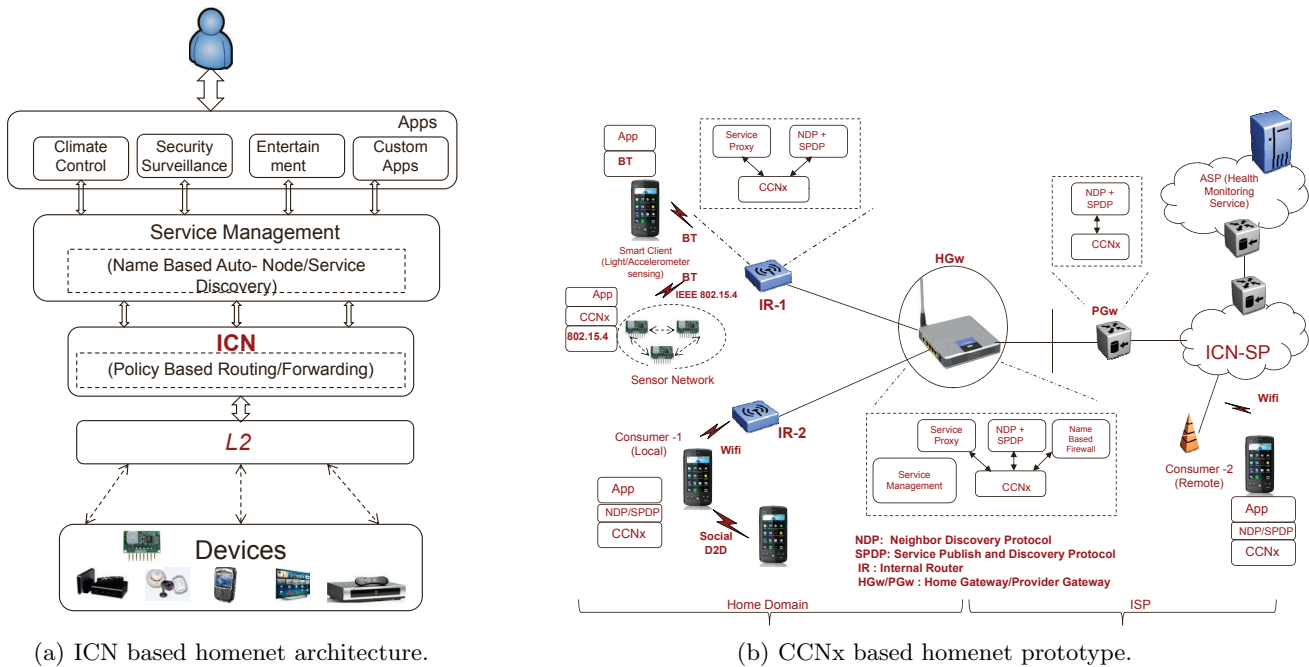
Apps

Climate Control

Security Surveillance

Entertainment

Custom Apps

Service Management

(Name Based Auto- Node/Service Discovery)

ICN

(Policy Based Routing/Forwarding)

L2

Devices

(a) ICN based homenet architecture.

App

BT

Service Proxy

NDP + SPDP

CCNx

Smart Client (Light/Accelerometer sensing)

BT

BT

IEEE 802.15.4

App

CCNx

802.15.4

Sensor Network

IR-1

HGw

NDP + SPDP

CCNx

PGw

ASP (Health Monitoring Service)

ICN-SP

Wifi

Consumer -1 (Local)

IR-2

Wifi

App

NDP/SPDP

CCNx

Social D2D

Service Proxy

NDP + SPDP

Name Based Firewall

Service Management

CCNx

Consumer -2 (Remote)

App

NDP/SPDP

CCNx

NDP: Neighbor Discovery Protocol
SPDP: Service Publish and Discovery Protocol
IR : Internal Router
HGw/PGw : Home Gateway/Provider Gateway

Home Domain

ISP

(b) CCNx based homenet prototype.